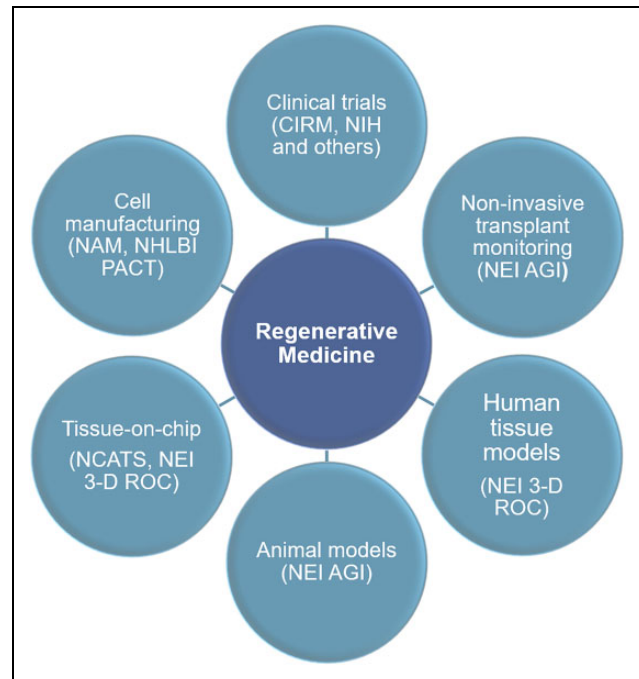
Clinical trials (CIRM, NIH and others)

Non-invasive transplant monitoring (NEI AGI)

Cell manufacturing (NAM, NHLBI PACT)

Regenerative Medicine

Tissue-on-chip (NCATS, NEI 3-D ROC)

Human tissue models (NEI 3-D ROC)

Animal models (NEI AGI)